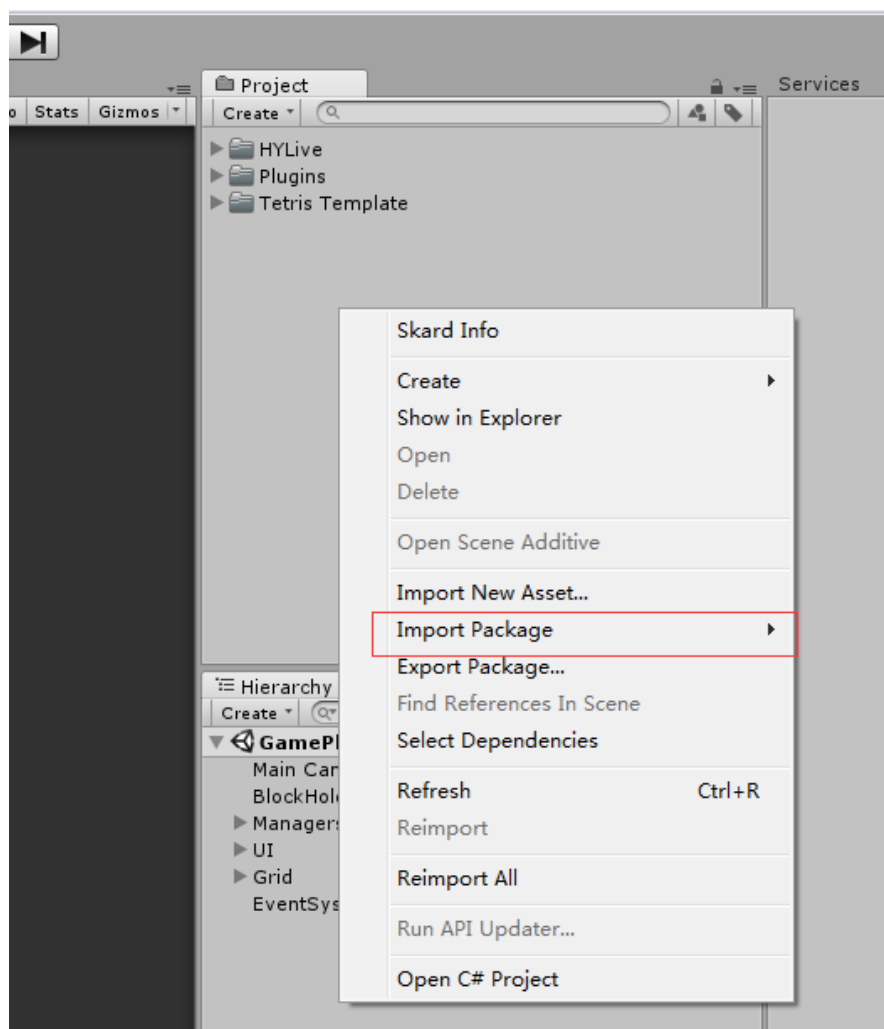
o Stats Gizmos

Project

Create

HYLive
Plugins
Tetris Template

Services

Skard Info

Create
Show in Explorer
Open
Delete

Open Scene Additive

Import New Asset...
Import Package
Export Package...
Find References In Scene
Select Dependencies

Refresh Ctrl+R
Reimport

Reimport All

Run API Updater...

Open C# Project

Hierarchy
Create

GamePl
Main Car
BlockHol
Managers
UI
Grid
EventSys